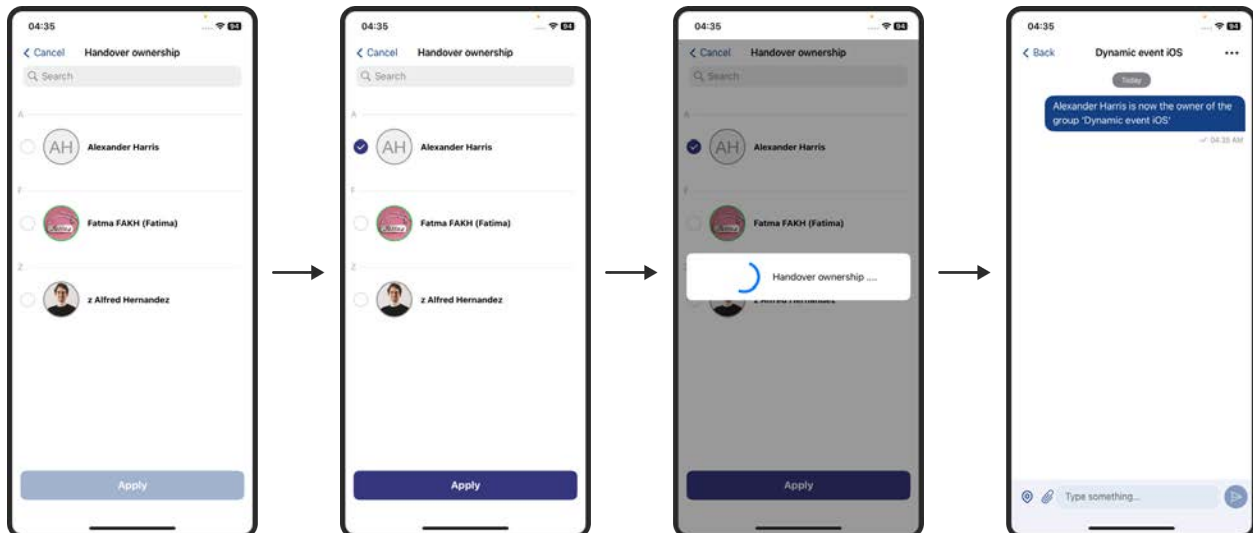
04:35

< Cancel Handover ownership

Search

A

AH Alexander Harris

F

Fatma FAKH (Fatima)

Z

z Alfred Hernandez

Apply

04:35

< Cancel Handover ownership

Search

A

AH Alexander Harris

F

Fatma FAKH (Fatima)

Z

z Alfred Hernandez

Apply

04:35

< Cancel Handover ownership

Search

A

AH Alexander Harris

F

Fatma FAKH (Fatima)

Handover ownership ....

z Alfred Hernandez

Apply

04:35

< Back Dynamic event iOS ...

Today

Alexander Harris is now the owner of the group 'Dynamic event iOS'

04:35 AM

Type something...